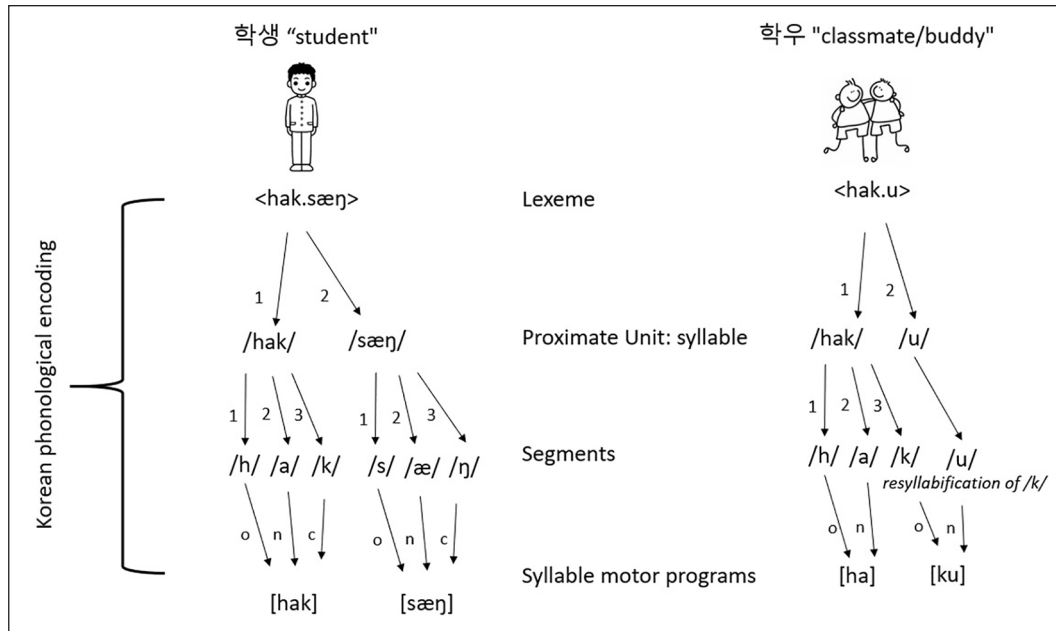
학생 “student"

학우 "classmate/buddy"

Korean phonological encoding

<hak.sæŋ>

Lexeme

<hak.u>

1 2

1 2

/hak/ /sæŋ/

Proximate Unit: syllable

/hak/ /u/

1 2 3 1 2 3

1 2 3

/h/ /a/ /k/ /s/ /æ/ /ŋ/

Segments

/h/ /a/ /k/ /u/

resyllabification of /k/

o n c o n c

o n o n

Syllable motor programs

[ha] [ku]

[hak] [sæŋ]